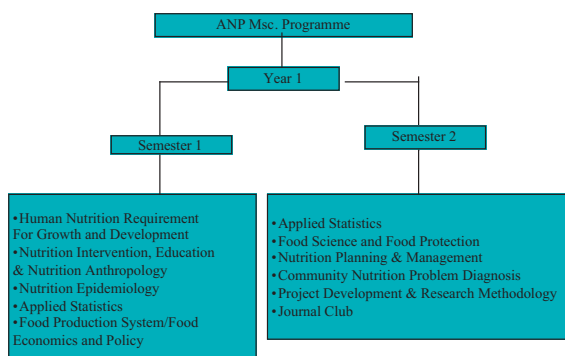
ANP Msc. Programme

Year 1

Semester 1

Semester 2

•Human Nutrition Requirement For Growth and Development
•Nutrition Intervention, Education & Nutrition Anthropology
•Nutrition Epidemiology
•Applied Statistics
•Food Production System/Food Economics and Policy

•Applied Statistics
•Food Science and Food Protection
•Nutrition Planning & Management
•Community Nutrition Problem Diagnosis
•Project Development & Research Methodology
•Journal Club